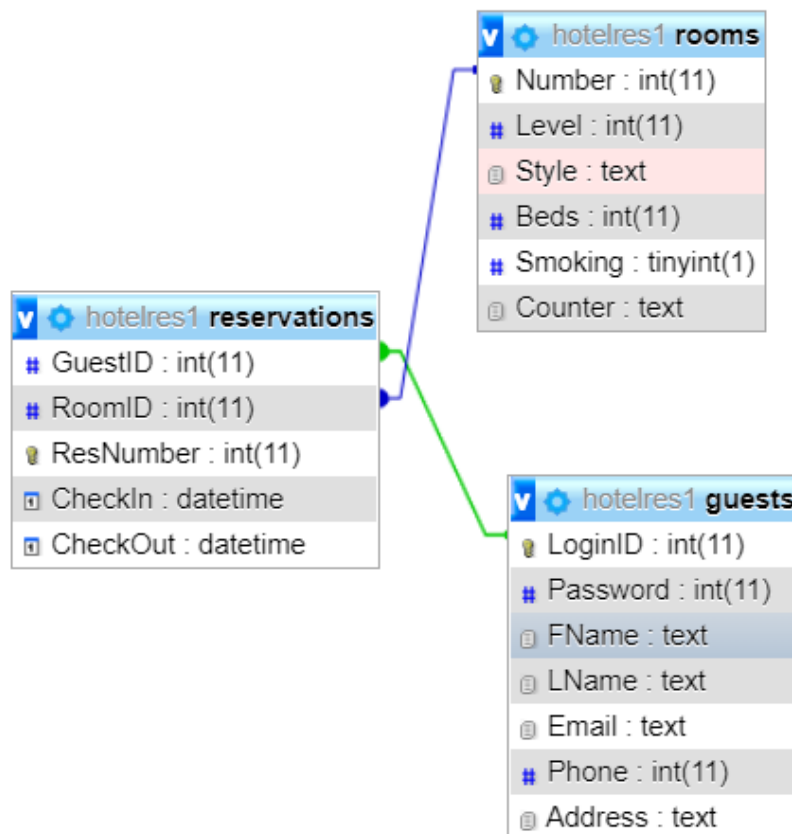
v hotelres1 rooms
Number : int(11)
Level : int(11)
Style : text
Beds : int(11)
Smoking : tinyint(1)
Counter : text

v hotelres1 reservations
GuestID : int(11)
RoomID : int(11)
ResNumber : int(11)
CheckIn : datetime
CheckOut : datetime

v hotelres1 guests
LoginID : int(11)
Password : int(11)
FName : text
LName : text
Email : text
Phone : int(11)
Address : text